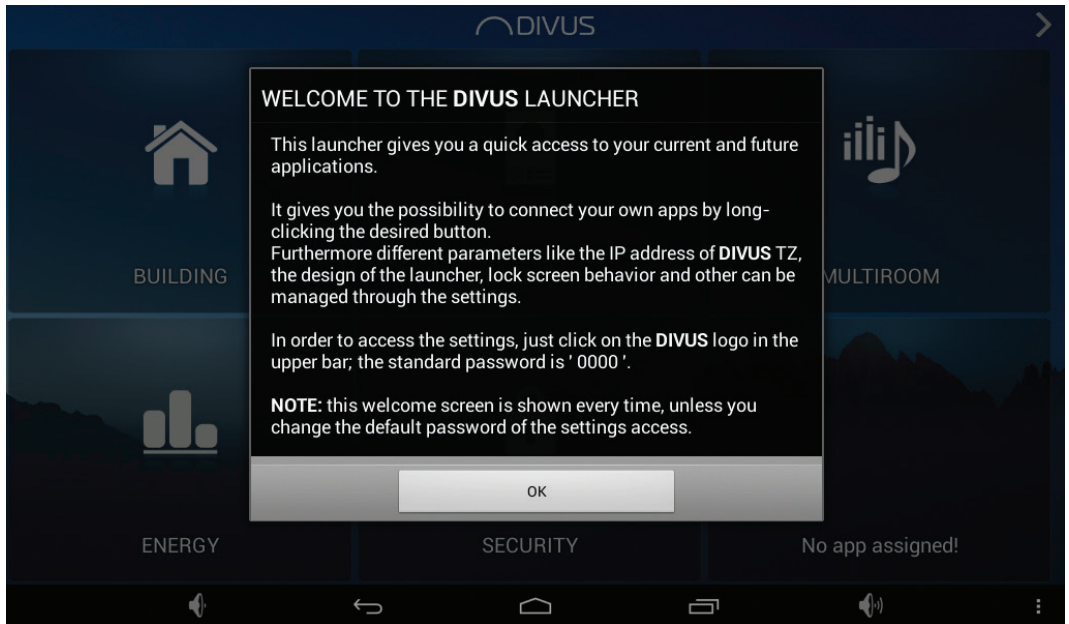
DIVUS

BUILDING

MULTIROOM

WELCOME TO THE DIVUS LAUNCHER

This launcher gives you a quick access to your current and future applications.

It gives you the possibility to connect your own apps by long-clicking the desired button.
Furthermore different parameters like the IP address of DIVUS TZ, the design of the launcher, lock screen behavior and other can be managed through the settings.

In order to access the settings, just click on the DIVUS logo in the upper bar; the standard password is ' 0000 '.

NOTE: this welcome screen is shown every time, unless you change the default password of the settings access.

OK

ENERGY

SECURITY

No app assigned!